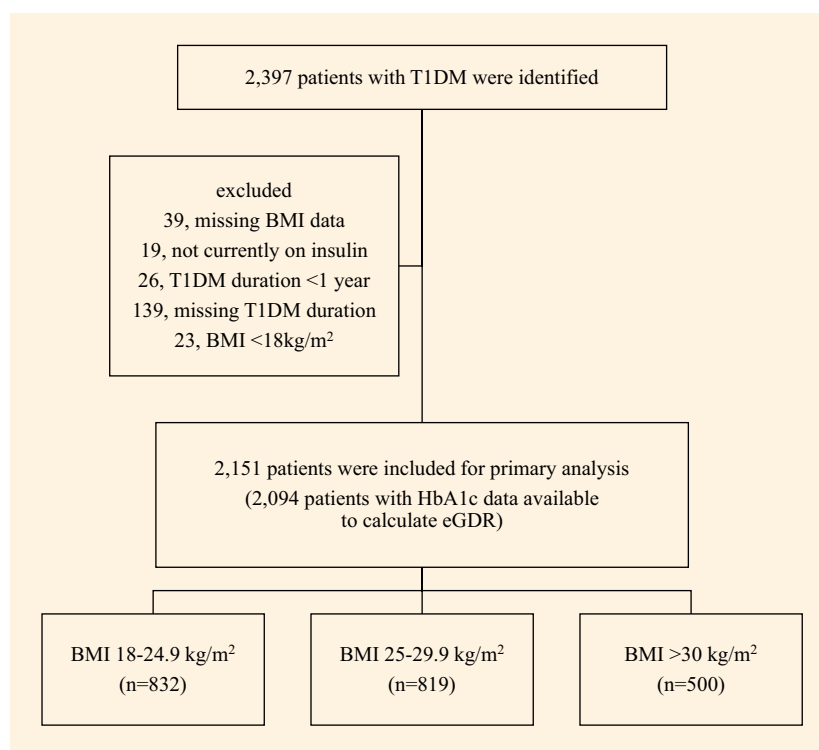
2,397 patients with T1DM were identified

excluded
39, missing BMI data
19, not currently on insulin
26, T1DM duration <1 year
139, missing T1DM duration
23, BMI <18kg/m$^2$

2,151 patients were included for primary analysis
(2,094 patients with HbA1c data available to calculate eGDR)

BMI 18-24.9 kg/m$^2$
(n=832)

BMI 25-29.9 kg/m$^2$
(n=819)

BMI >30 kg/m$^2$
(n=500)